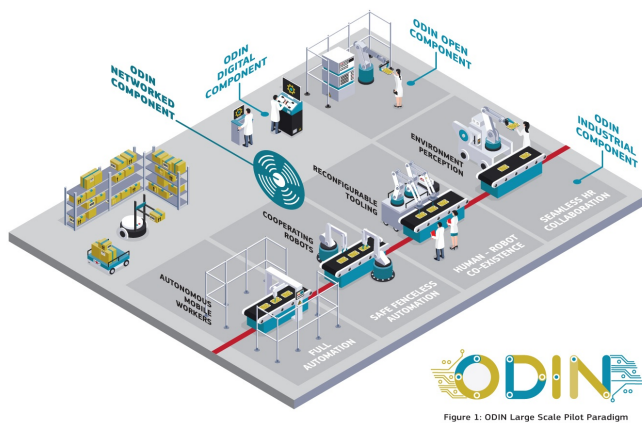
ODIN NETWORKED COMPONENT

ODIN DIGITAL COMPONENT

ODIN OPEN COMPONENT

ODIN INDUSTRIAL COMPONENT

ENVIRONMENT PERCEPTION

RECONFIGURABLE TOOLING

COOPERATING ROBOTS

AUTONOMOUS MOBILE WORKERS

SEAMLESS HR COLLABORATION

HUMAN - ROBOT CO-EXISTENCE

SAFE FENCELESS AUTOMATION

FULL AUTOMATION

ODIN

Figure 1: ODIN Large Scale Pilot Paradigm